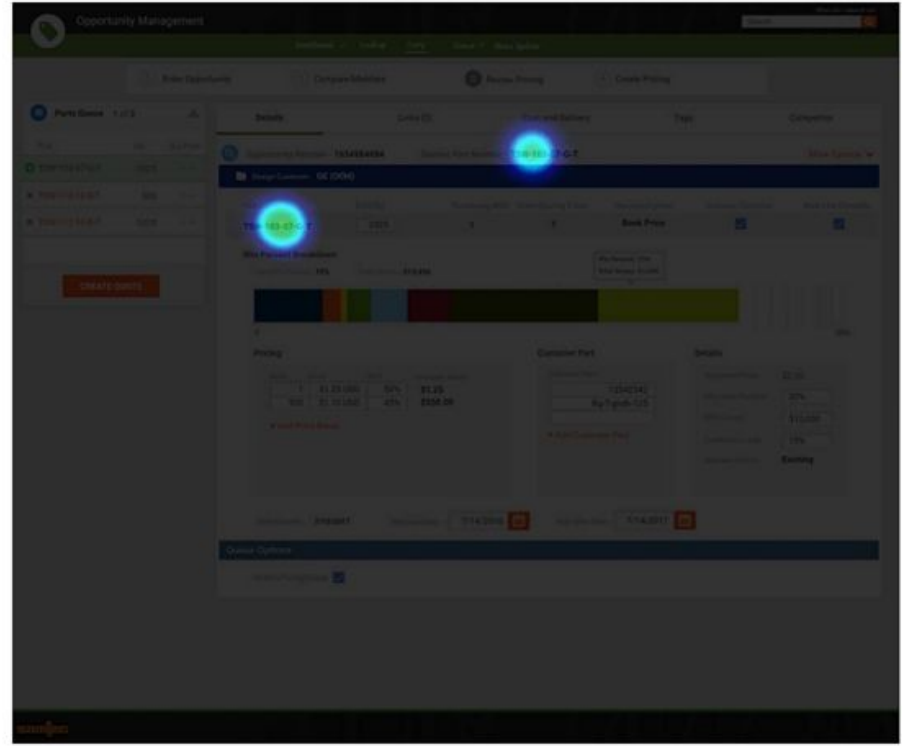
Opportunity Management

Enter Opportunity

Compare Matches

Review Pricing

Create Pricing

Parts Quote

CREATE QUOTE

Details

Other and Delivery

Tags

Competitor

Opportunity Number 7654568484

Design Customer GE (OOH)

Book Price

Win Percent Breakdown

Pricing

$1.25

$1.25

$500.00

Customer Part

1234[234]

Customer Part

Details

$0.36

20%

$10,000

15%

Evening

7/14/2016

7/14/2017

Quote Options